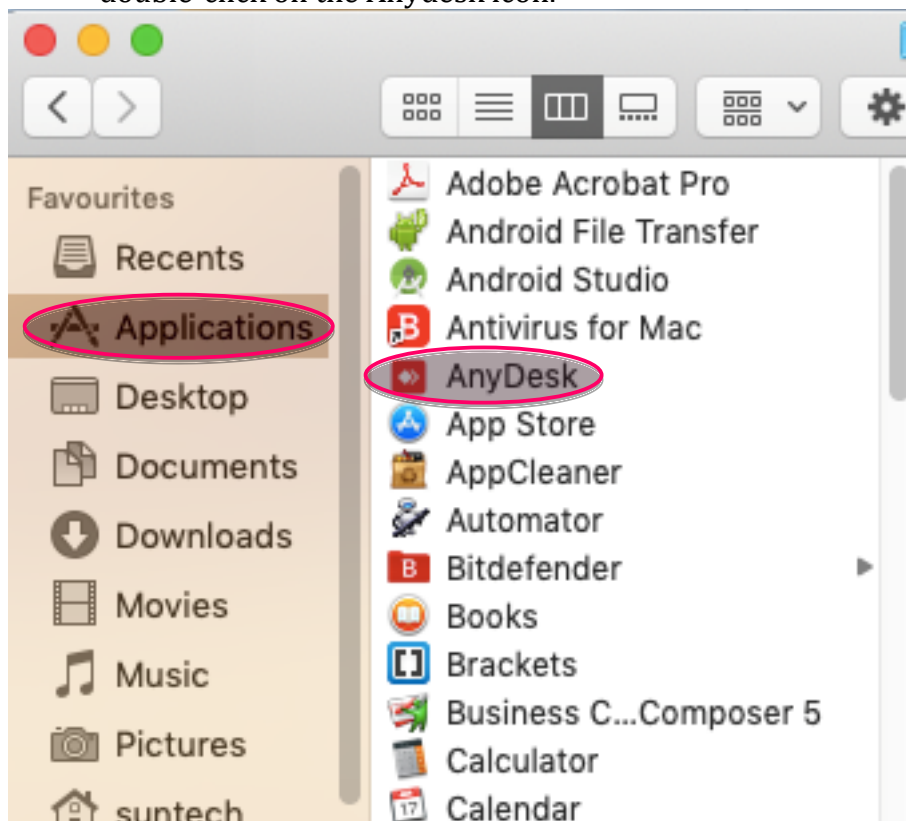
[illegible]

Favourites
Recents
Applications
Desktop
Documents
Downloads
Movies
Music
Pictures
suntech

Adobe Acrobat Pro
Android File Transfer
Android Studio
Antivirus for Mac
AnyDesk
App Store
AppCleaner
Automator
Bitdefender
Books
Brackets
Business C...Composer 5
Calculator
Calendar